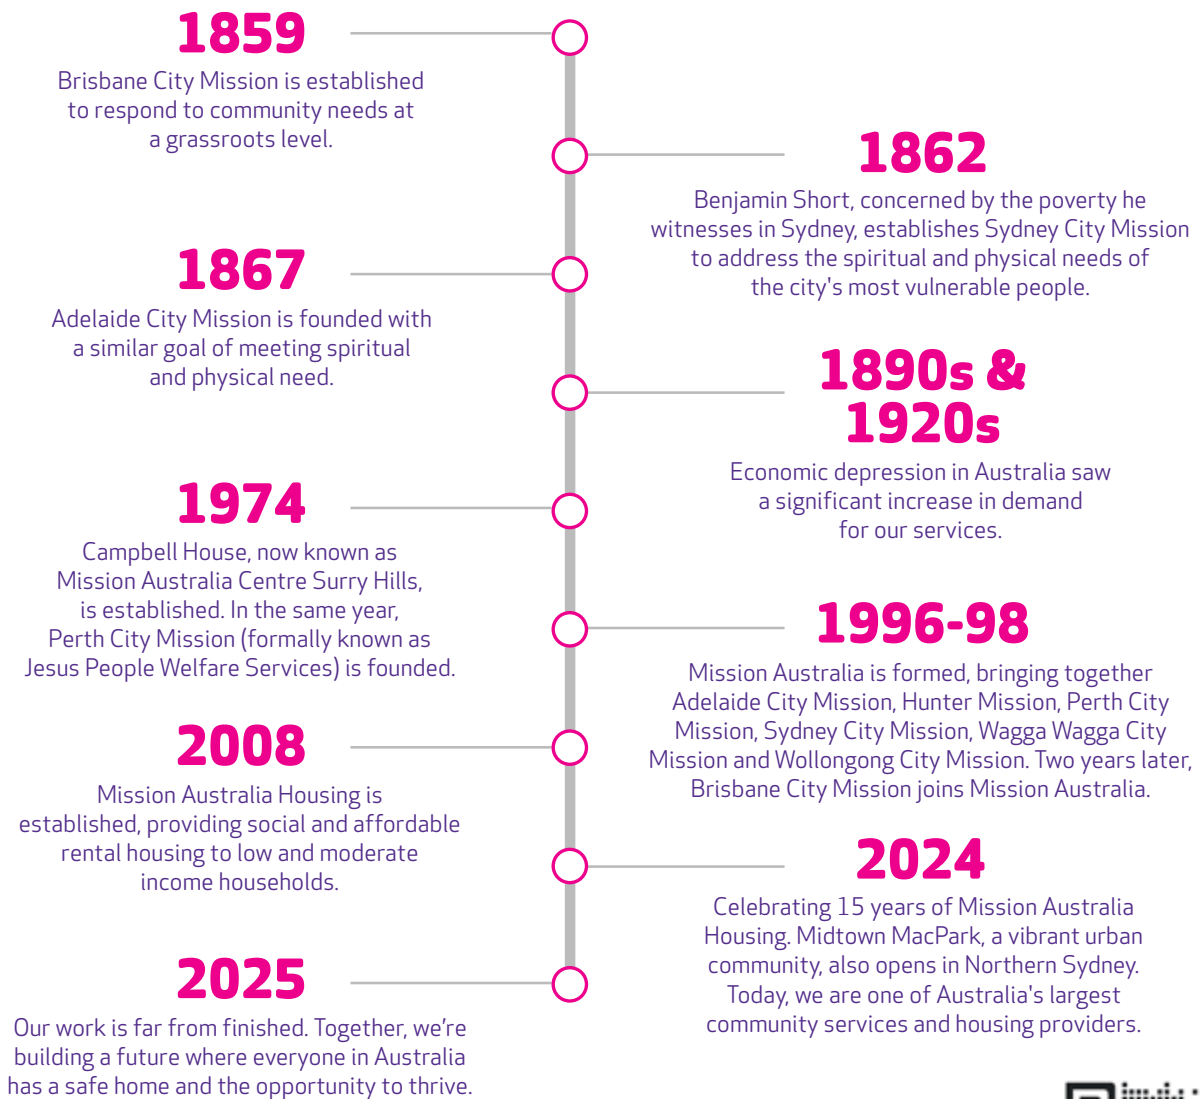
1859
Brisbane City Mission is established to respond to community needs at a grassroots level.

1862
Benjamin Short, concerned by the poverty he witnesses in Sydney, establishes Sydney City Mission to address the spiritual and physical needs of the city's most vulnerable people.

1867
Adelaide City Mission is founded with a similar goal of meeting spiritual and physical need.

1890s & 1920s
Economic depression in Australia saw a significant increase in demand for our services.

1974
Campbell House, now known as Mission Australia Centre Surry Hills, is established. In the same year, Perth City Mission (formally known as Jesus People Welfare Services) is founded.

1996-98
Mission Australia is formed, bringing together Adelaide City Mission, Hunter Mission, Perth City Mission, Sydney City Mission, Wagga Wagga City Mission and Wollongong City Mission. Two years later, Brisbane City Mission joins Mission Australia.

2008
Mission Australia Housing is established, providing social and affordable rental housing to low and moderate income households.

2024
Celebrating 15 years of Mission Australia Housing. Midtown MacPark, a vibrant urban community, also opens in Northern Sydney. Today, we are one of Australia's largest community services and housing providers.

2025
Our work is far from finished. Together, we're building a future where everyone in Australia has a safe home and the opportunity to thrive.

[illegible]